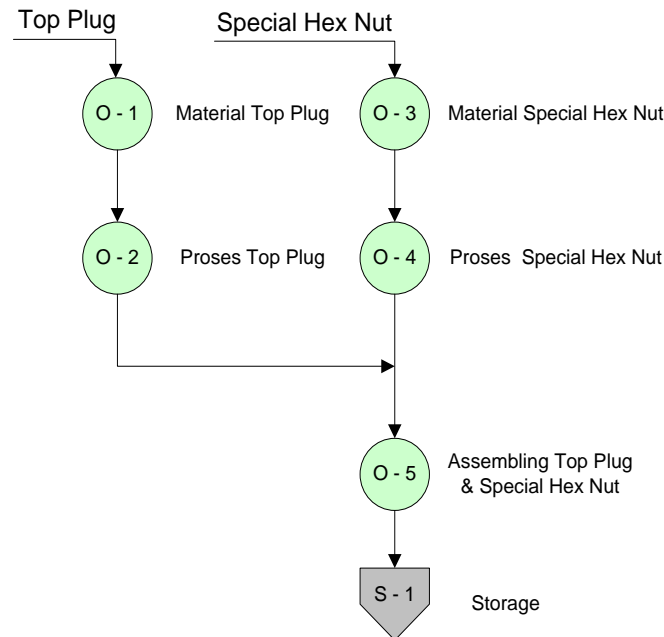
Top Plug

Special Hex Nut

O - 1

Material Top Plug

O - 3

Material Special Hex Nut

O - 2

Proses Top Plug

O - 4

Proses Special Hex Nut

O - 5

Assembling Top Plug & Special Hex Nut

S - 1

Storage